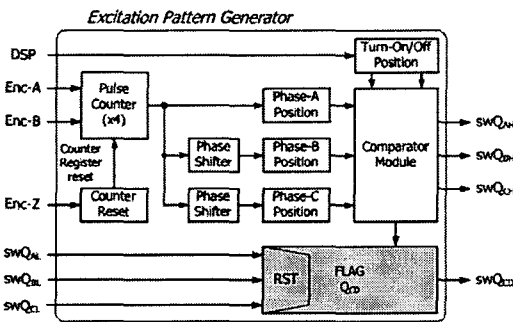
Excitation Pattern Generator

DSP

Turn-On/Off Position

Enc-A

Enc-B

Pulse Counter (x4)

Counter Register reset

Phase-A Position

Phase Shifter

Phase-B Position

Comparator Module

$swQ_{AH}$

$swQ_{BH}$

$swQ_{CH}$

Enc-Z

Counter Reset

Phase Shifter

Phase-C Position

$swQ_{AL}$

$swQ_{BL}$

$swQ_{CL}$

RST

FLAG $Q_{CD}$

$swQ_{CD}$